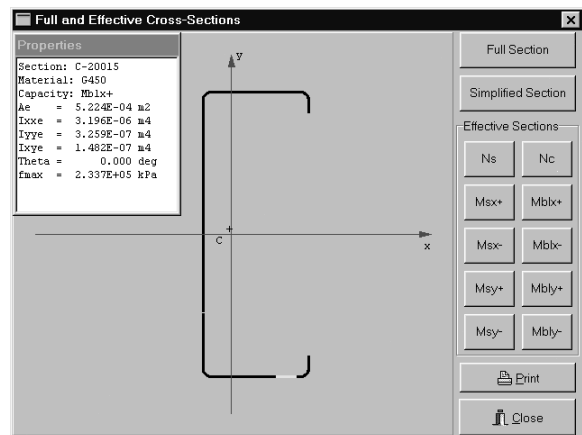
Full and Effective Cross-Sections

Properties

Section: C-20015
Material: G450
Capacity: Mblx+
Ae = 5.224E-04 m2
Ixxe = 3.196E-06 m4
Iyye = 3.259E-07 m4
Ixye = 1.482E-07 m4
Theta = 0.000 deg
fmax = 2.337E+05 kPa

y
C
x

Full Section
Simplified Section
Effective Sections
Ns
Nc
Msx+
Mblx+
Msx-
Mblx-
Msy+
Mbly+
Msy-
Mbly-
Print
Close